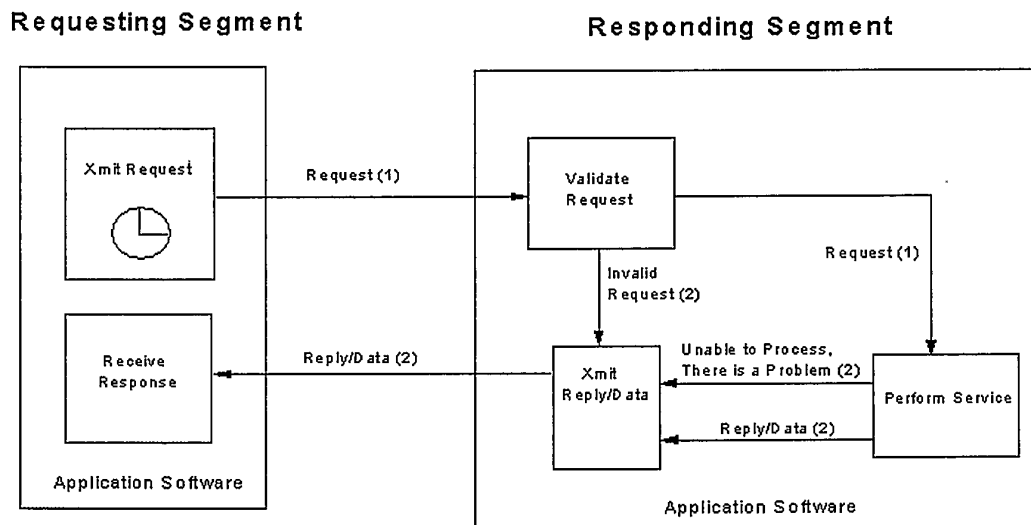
Requesting Segment

Responding Segment

Xmit Request

Request (1)

Validate Request

Request (1)

Invalid Request (2)

Receive Response

Reply/Data (2)

Xmit Reply/Data

Unable to Process, There is a Problem (2)

Perform Service

Reply/Data (2)

Application Software

Application Software